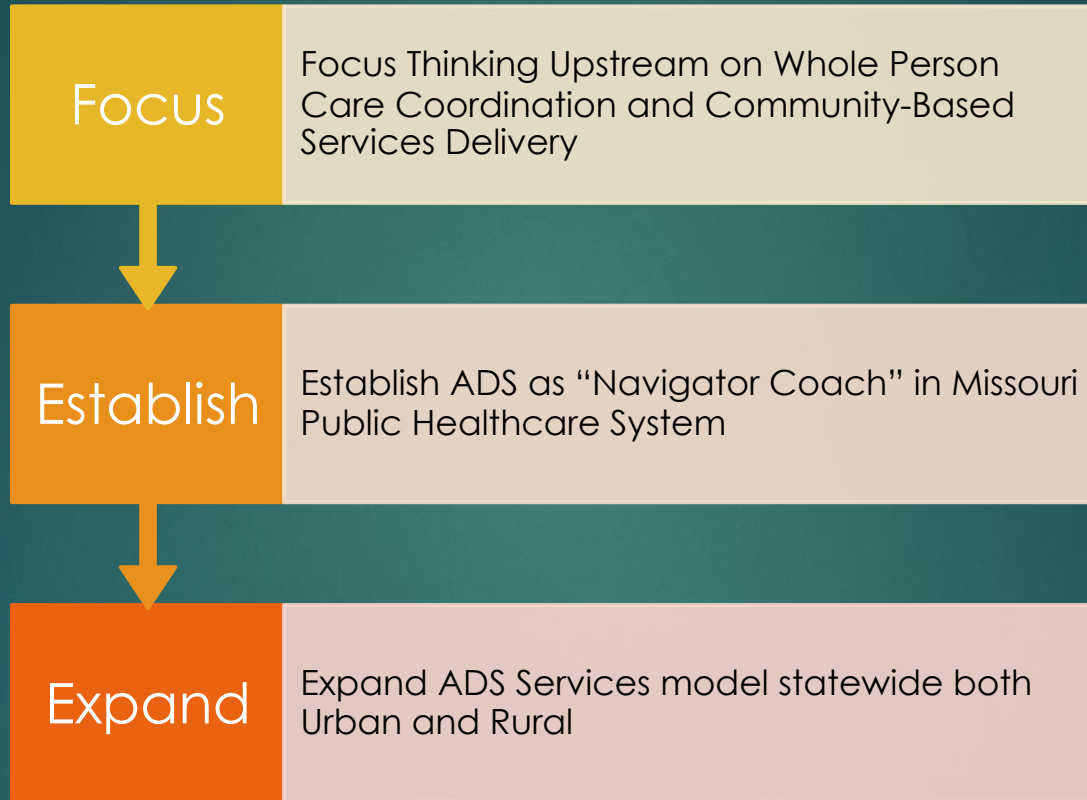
Focus

Focus Thinking Upstream on Whole Person Care Coordination and Community-Based Services Delivery

Establish

Establish ADS as “Navigator Coach” in Missouri Public Healthcare System

Expand

Expand ADS Services model statewide both Urban and Rural